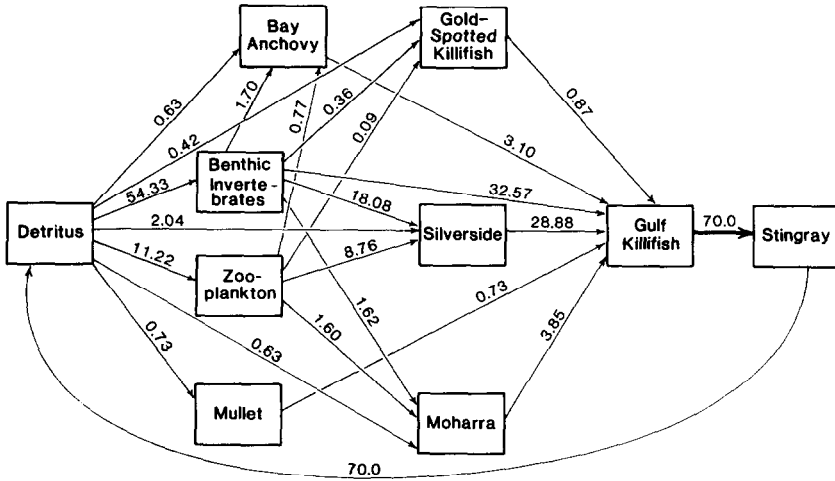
Bay Anchovy

Gold-Spotted Killifish

0.63

1.70

0.36

0.87

0.42

0.77

0.09

3.10

Benthic Invertebrates

54.33

32.57

18.08

Detritus

2.04

Silverside

28.88

Gulf Killifish

70.0

Stingray

11.22

8.76

Zooplankton

0.73

1.62

1.60

0.73

0.63

3.85

Mullet

Moharra

70.0